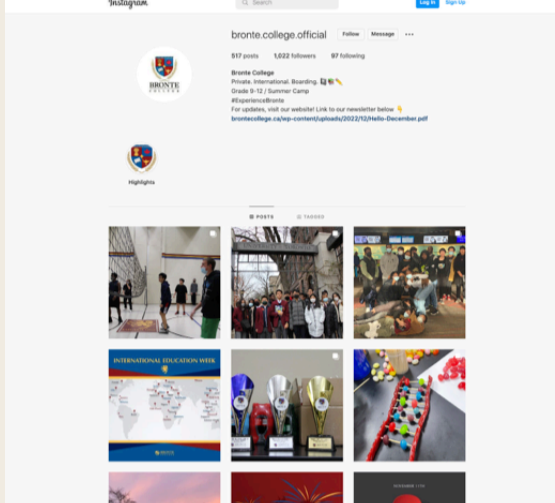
Instagram

Search

Log In Sign Up

bronte.college.official

Follow Message ...

517 posts 1,022 followers 97 following

Bronte College
Private. International. Boarding. 📚🏫✏️
Grade 9-12 / Summer Camp
#ExperienceBronte
For updates, visit our website! Link to our newsletter below 👇
brontecollege.ca/wp-content/uploads/2022/12/Hello-December.pdf

BRONTE COLLEGE

Highlights

POSTS TAGGED

INTERNATIONAL EDUCATION WEEK